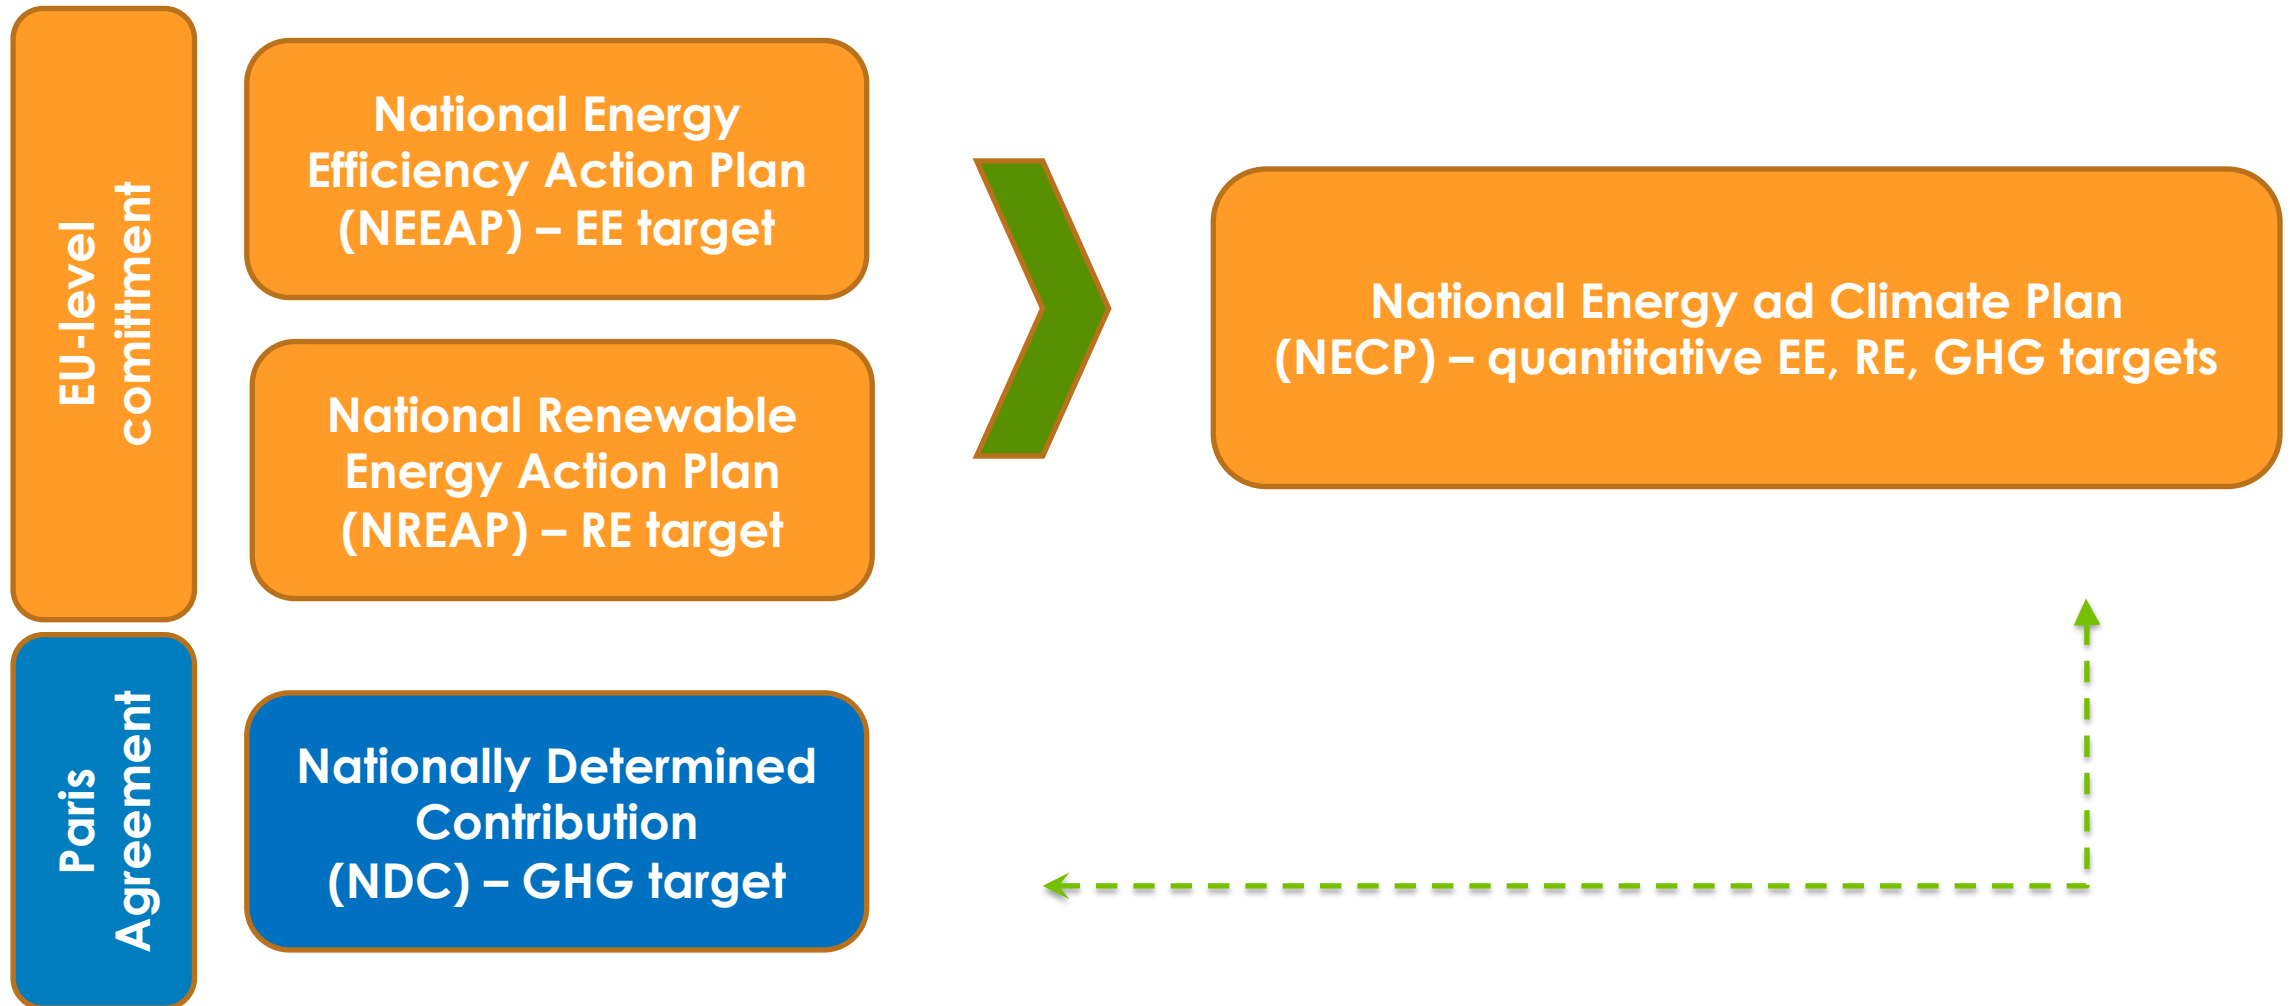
EU-level comittment

National Energy Efficiency Action Plan (NEEAP) – EE target

National Renewable Energy Action Plan (NREAP) – RE target

National Energy ad Climate Plan (NECP) – quantitative EE, RE, GHG targets

Paris Agreement

Nationally Determined Contribution (NDC) – GHG target